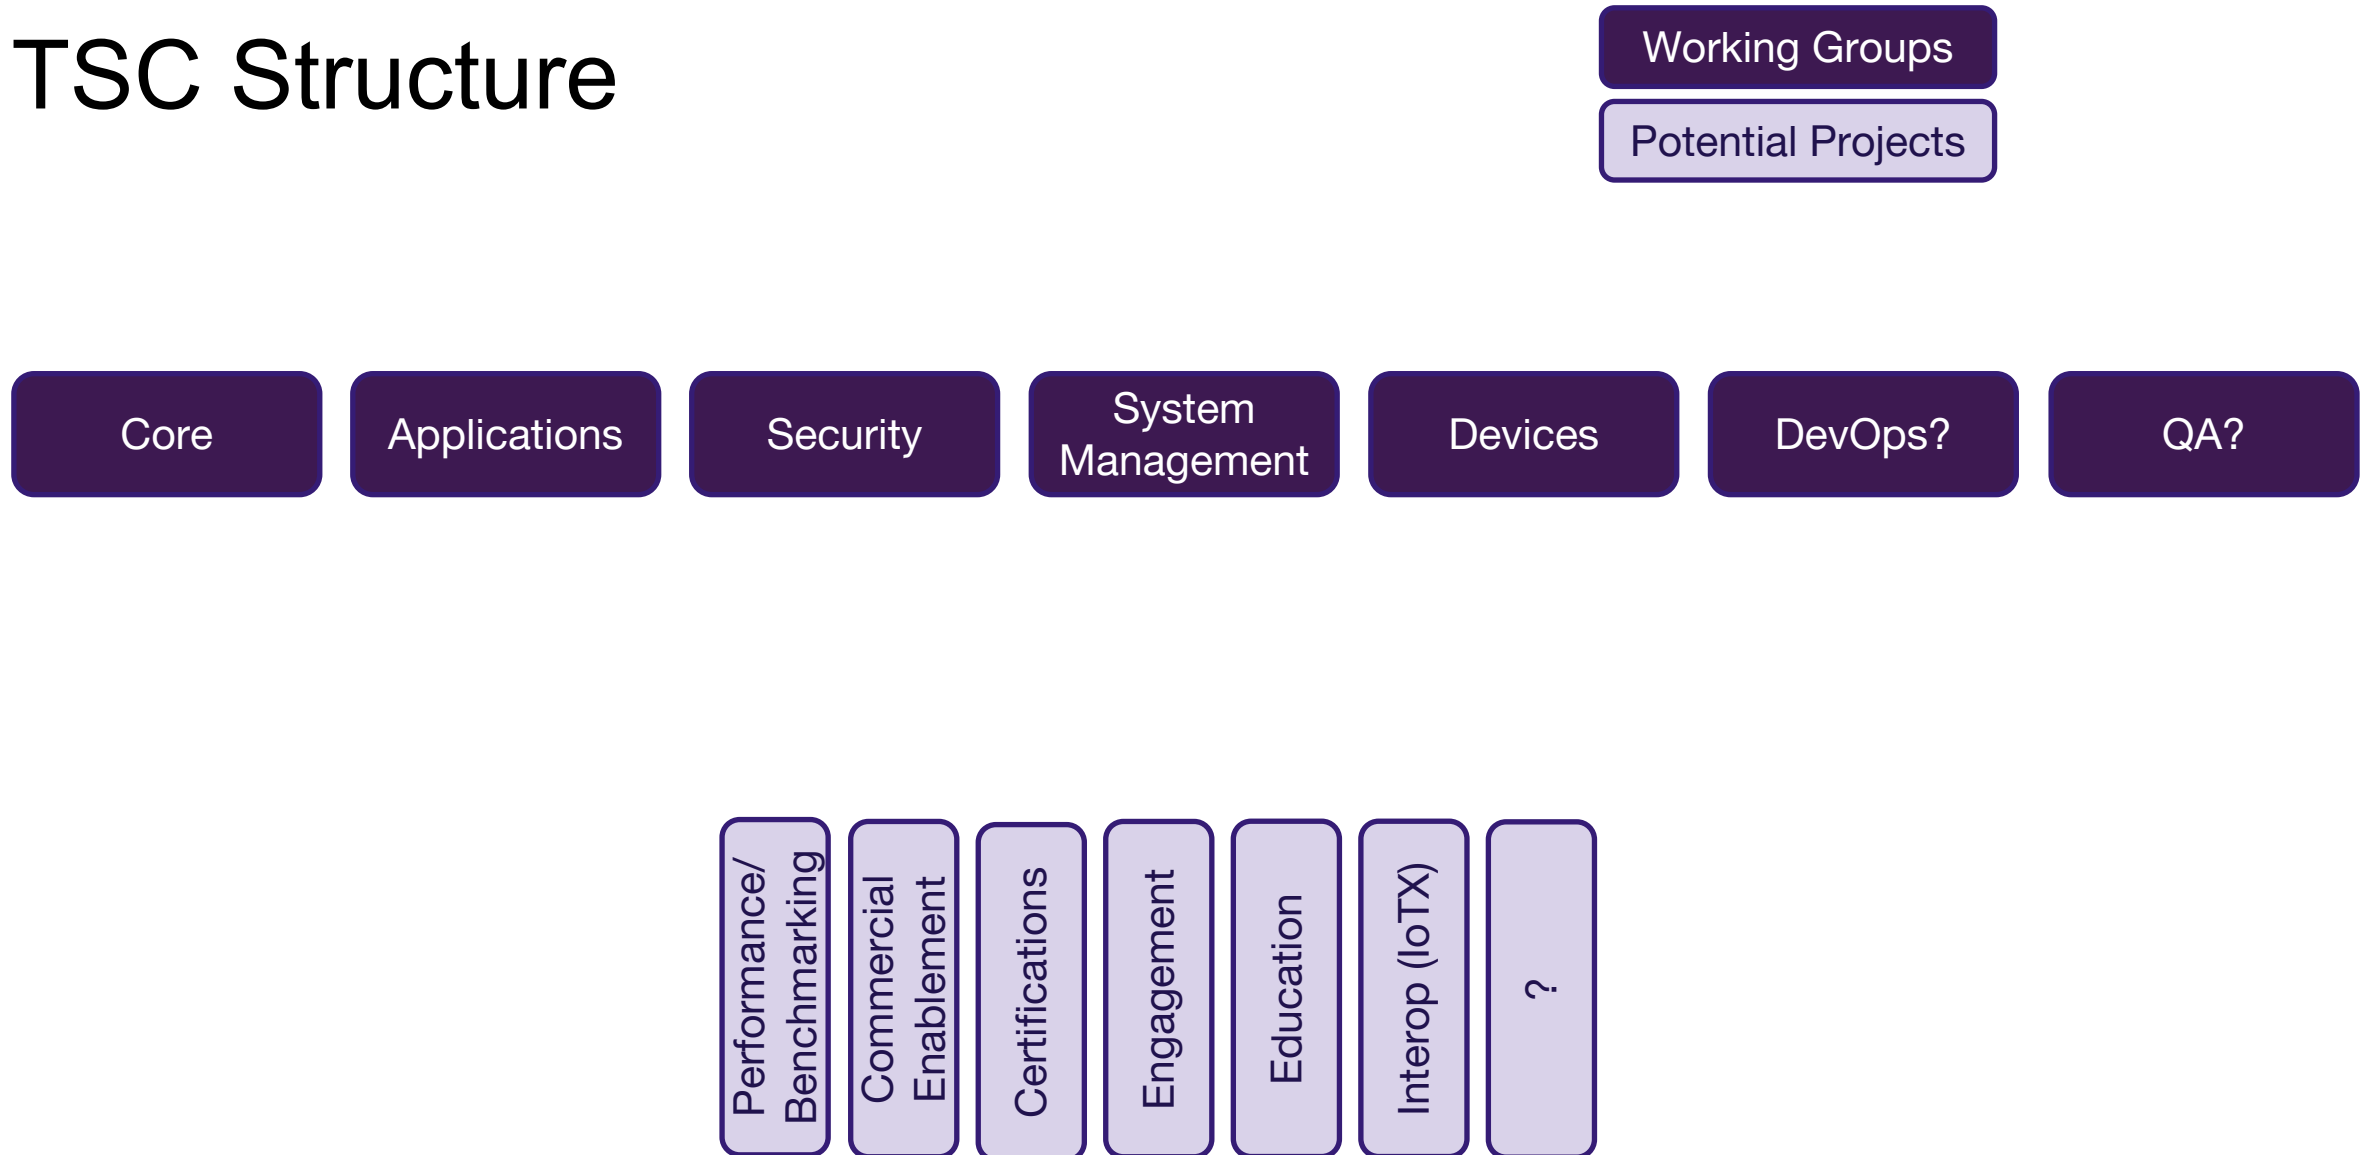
TSC Structure

Working Groups

Potential Projects

Core

Applications

Security

System Management

Devices

DevOps?

QA?

Performance/ Benchmarking

Commercial Enablement

Certifications

Engagement

Education

Interop (IoTX)

?